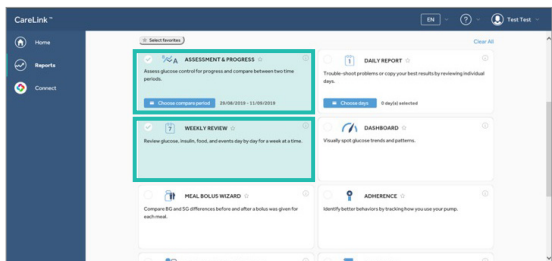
CareLink™

EN

Test Test

Home

Reports

Connect

Select favorites

Clear All

ASSESSMENT & PROGRESS

Assess glucose control for progress and compare between two time periods.

Choose compare period 25/08/2019 - 11/09/2019

DAILY REPORT

Trouble-shoot problems or copy your best results by reviewing individual days.

Choose days 0 day(s) selected

WEEKLY REVIEW

Review glucose, insulin, food, and events day by day for a week at a time.

DASHBOARD

Visually spot glucose trends and patterns.

MEAL BOLUS WIZARD

Compare BG and SG differences before and after a bolus was given for each meal.

ADHERENCE

Identify better behaviors by tracking how you use your pump.